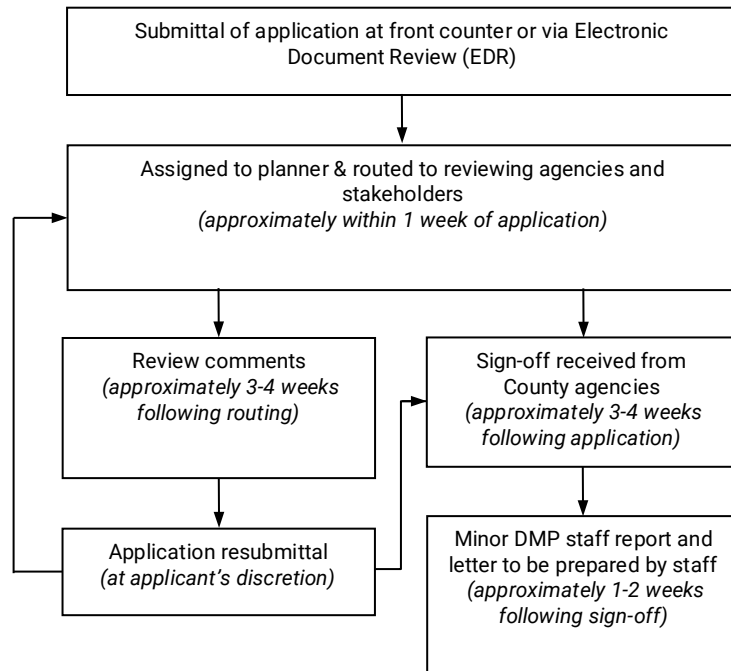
Submittal of application at front counter or via Electronic Document Review (EDR)

Assigned to planner & routed to reviewing agencies and stakeholders
*(approximately within 1 week of application)*

Review comments
*(approximately 3-4 weeks following routing)*

Sign-off received from County agencies
*(approximately 3-4 weeks following application)*

Application resubmittal
*(at applicant's discretion)*

Minor DMP staff report and letter to be prepared by staff
*(approximately 1-2 weeks following sign-off)*